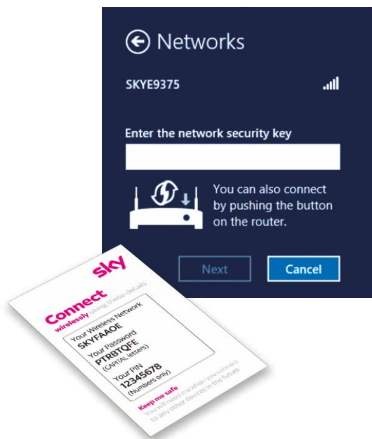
Networks

SKYE9375

Enter the network security key

You can also connect by pushing the button on the router.

Next

Cancel

sky

Connect

wirelessly using these details

Your Wireless Network
SKYFAAOE

Your Password
PTR8TQFE
(CAPITAL letters)

Your PIN
12345678
(Numbers only)

Keep me safe
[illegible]